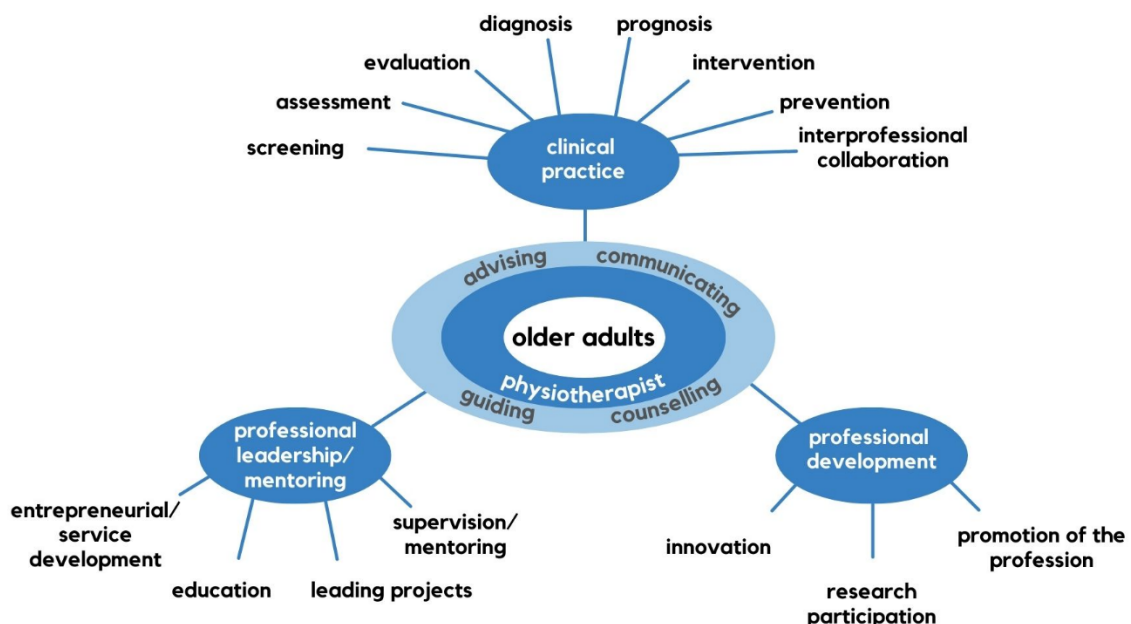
diagnosis
prognosis
evaluation
intervention
assessment
prevention
screening
interprofessional collaboration
clinical practice

advising
communicating
older adults
physiotherapist
guiding
counselling

professional leadership/ mentoring
entrepreneurial/ service development
education
leading projects
supervision/ mentoring

professional development
innovation
research participation
promotion of the profession